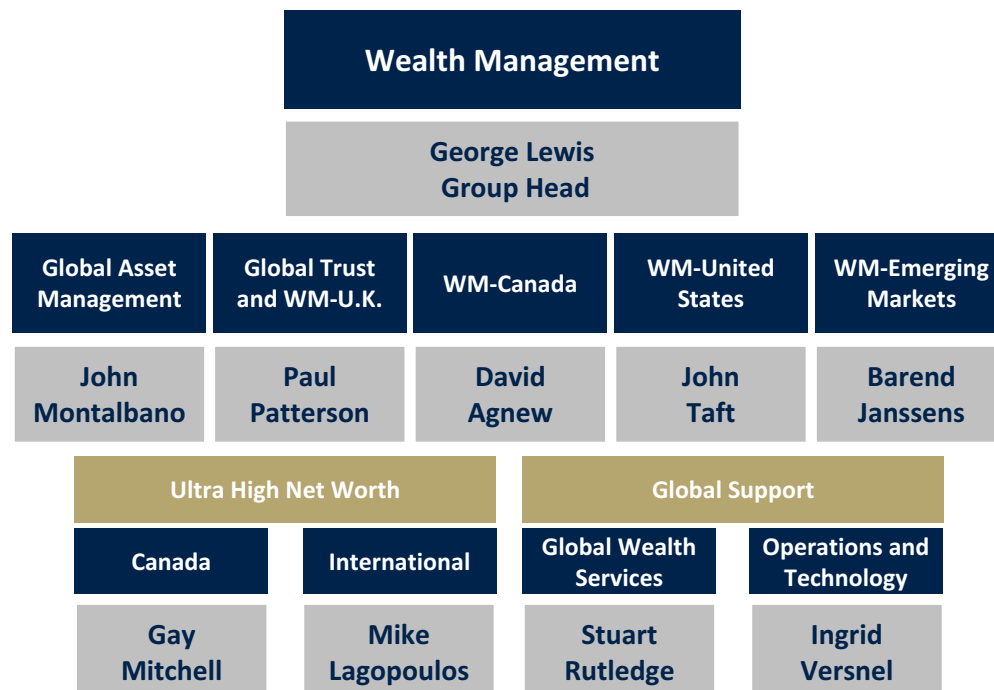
Wealth Management

George Lewis
Group Head

Global Asset Management

John Montalbano

Global Trust and WM-U.K.

Paul Patterson

WM-Canada

David Agnew

WM-United States

John Taft

WM-Emerging Markets

Barend Janssens

Ultra High Net Worth

Canada

Gay Mitchell

International

Mike Lagopoulos

Global Support

Global Wealth Services

Stuart Rutledge

Operations and Technology

Ingrid Versnel